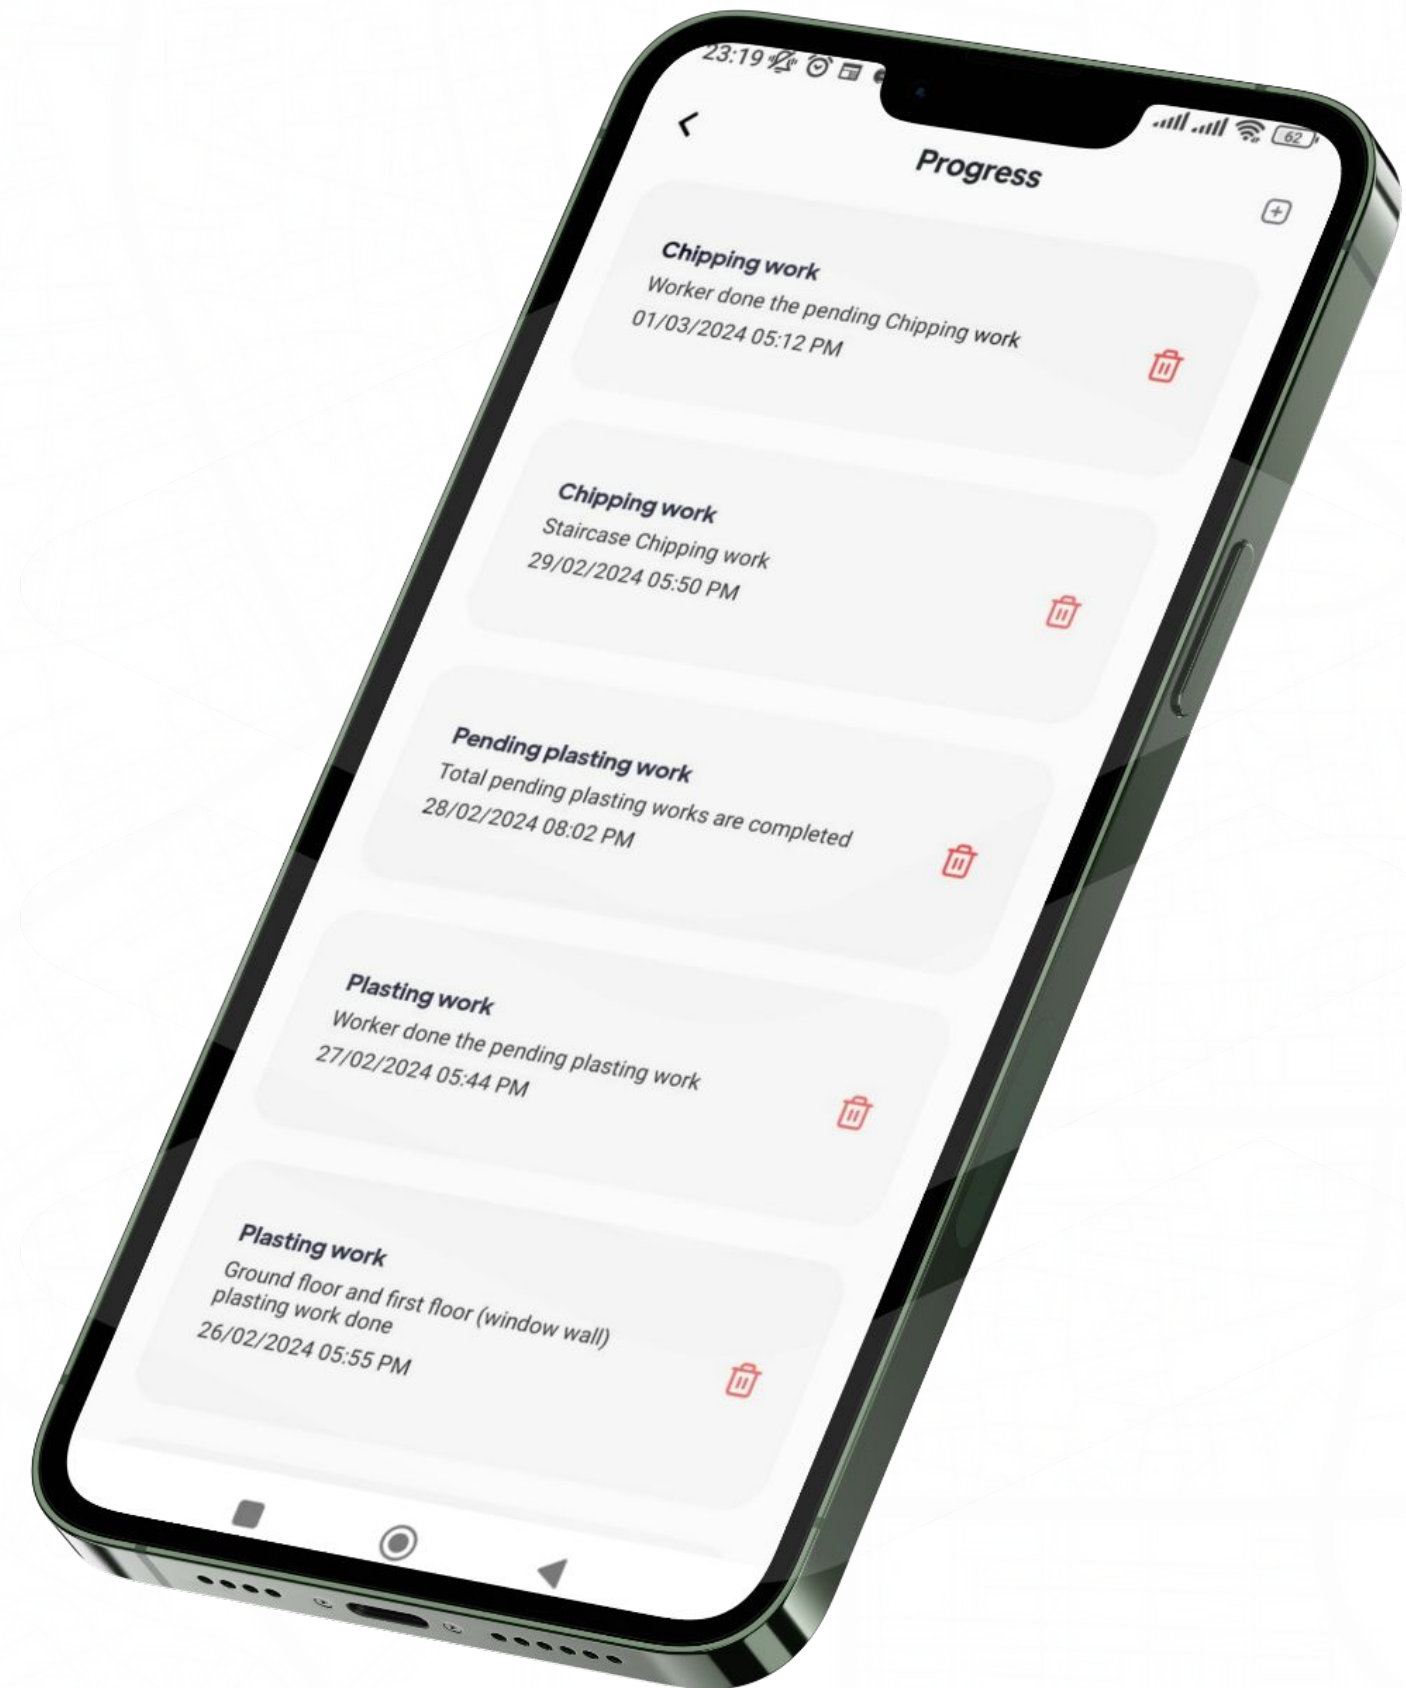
23:19

62

Progress

Chipping work
Worker done the pending Chipping work
01/03/2024 05:12 PM

Chipping work
Staircase Chipping work
29/02/2024 05:50 PM

Pending plasting work
Total pending plasting works are completed
28/02/2024 08:02 PM

Plasting work
Worker done the pending plasting work
27/02/2024 05:44 PM

Plasting work
Ground floor and first floor (window wall) plasting work done
26/02/2024 05:55 PM